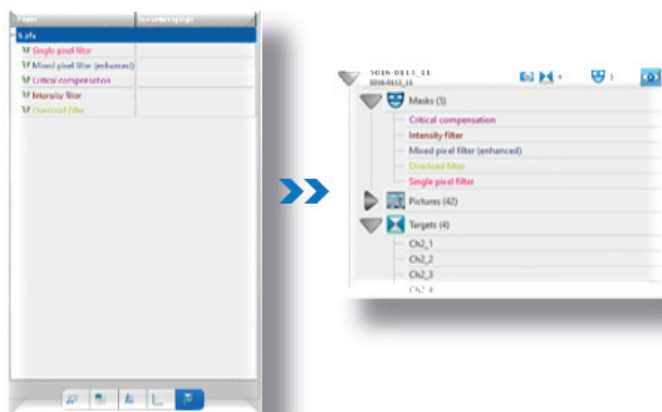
Name | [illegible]
%.afs
Single pixel filter
Mixed pixel filter (enhanced)
Critical compensation
Intensity filter
Overload filter

5016-0113_11
5016-0113_11
4
3
Masks (5)
Critical compensation
Intensity filter
Mixed pixel filter (enhanced)
Overload filter
Single pixel filter
Pictures (42)
Targets (4)
Ch2_1
Ch2_2
Ch2_3
Ch2_4